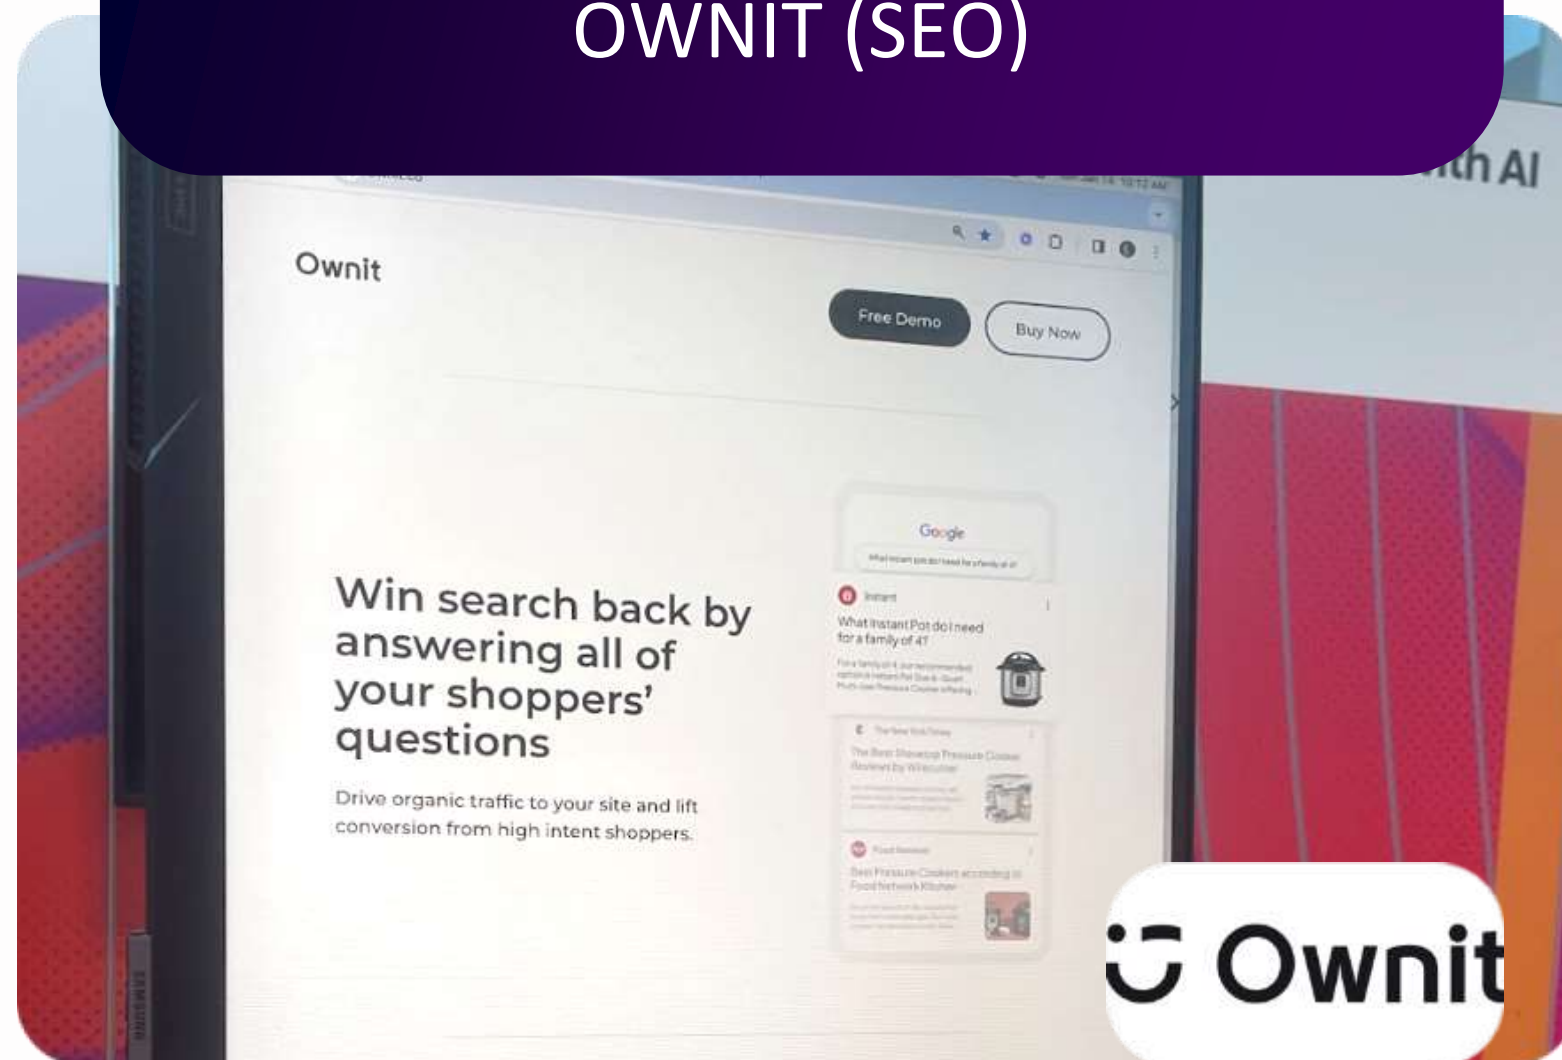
OWNIT (SEO)

ith AI

Ownit

Free Demo

Buy Now

Google

What Instant Pot do I need for a family of 4?

Instant

What Instant Pot do I need for a family of 4?

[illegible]

The New York Times

The Best Stovetop Pressure Cooker Reviewed by Wirecutter

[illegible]

Food Network

Best Pressure Cookers according to Food Network Kitchen

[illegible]

Win search back by answering all of your shoppers' questions

Drive organic traffic to your site and lift conversion from high intent shoppers.

Ownit